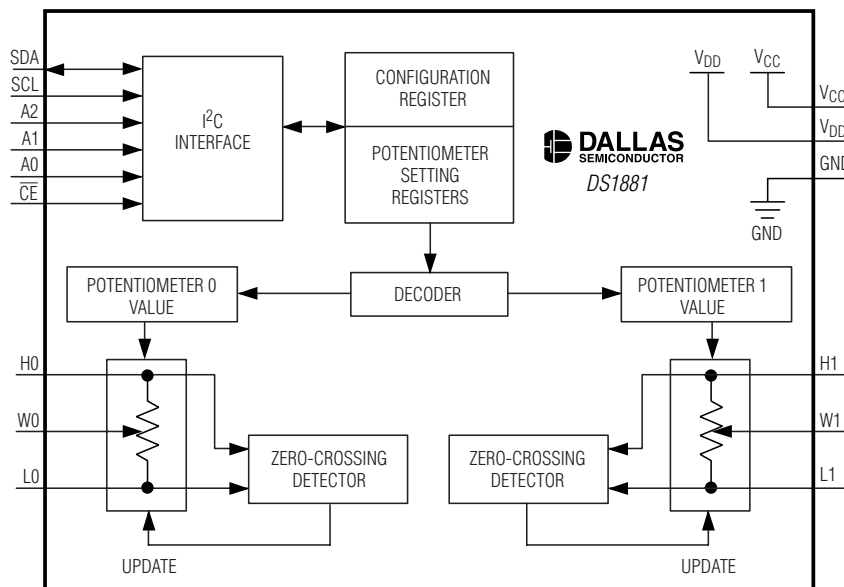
SDA
SCL
A2
A1
A0
$\overline{CE}$

$I^2C$ INTERFACE

CONFIGURATION REGISTER

POTENTIOMETER SETTING REGISTERS

DALLAS SEMICONDUCTOR
DS1881

$V_{DD}$
$V_{CC}$
$V_{CC}$
$V_{DD}$
GND
GND

POTENTIOMETER 0 VALUE
DECODER
POTENTIOMETER 1 VALUE

H0
W0
L0

ZERO-CROSSING DETECTOR
ZERO-CROSSING DETECTOR

H1
W1
L1

UPDATE
UPDATE